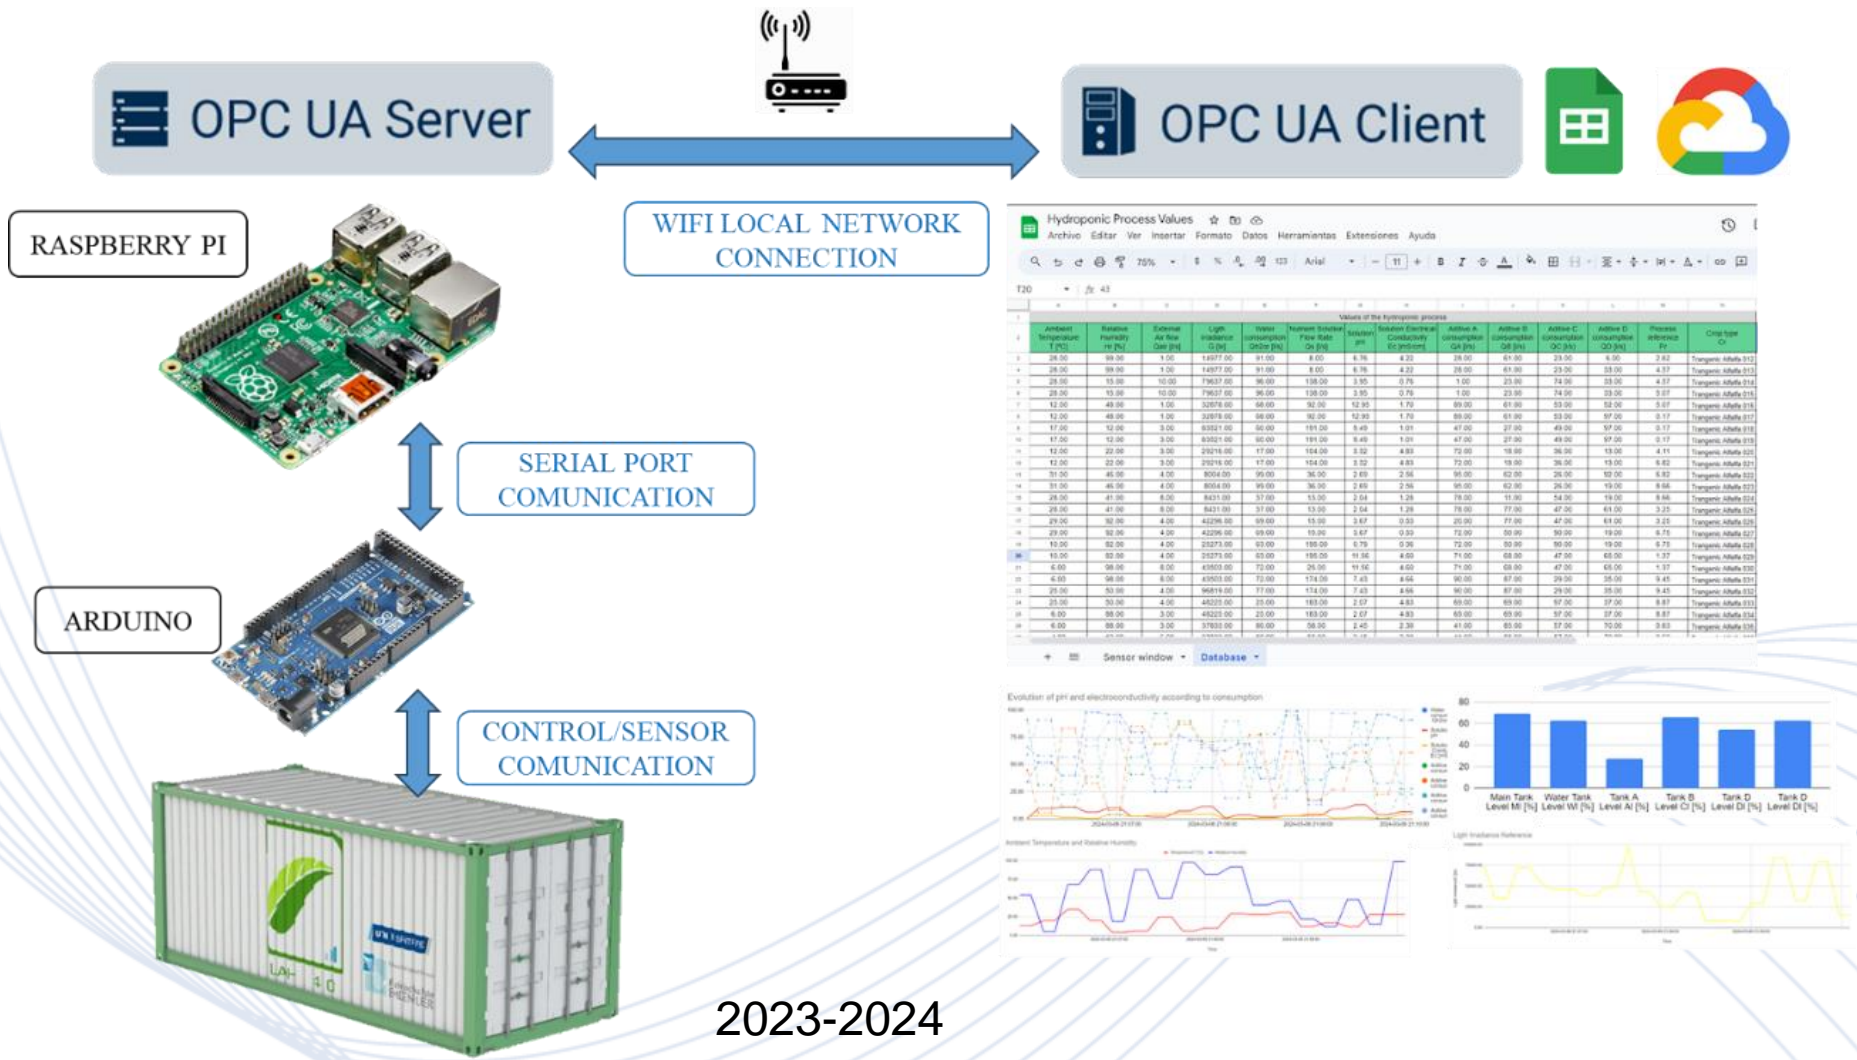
OPC UA Server

OPC UA Client

RASPBERRY PI

WIFI LOCAL NETWORK CONNECTION

SERIAL PORT COMUNICATION

ARDUINO

CONTROL/SENSOR COMUNICATION

Hydroponic Process Values

Archivo Editar Ver Insertar Formato Datos Herramientas Extensiones Ayuda

Values of the hydroponic process

Sensor window Database

Evolution of pH and electroconductivity according to consumption

80
60
40
20
0

Main Tank Level MI [%] Water Tank Level WI [%] Tank A Level AI [%] Tank B Level CI [%] Tank D Level DI [%] Tank D Level DI [%]

Ambient Temperature and Relative Humidity

Light Irradiance Reference

2023-2024